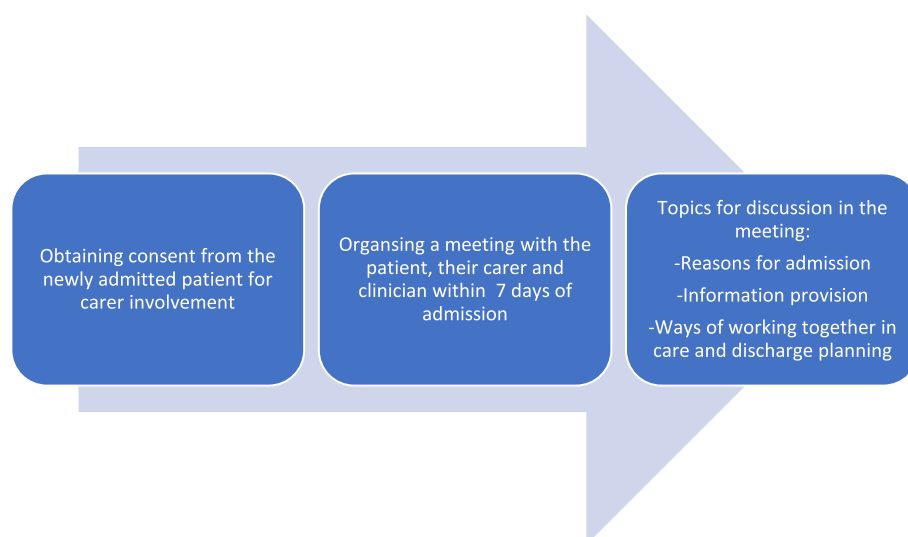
Obtaining consent from the newly admitted patient for carer involvement

Organsing a meeting with the patient, their carer and clinician within 7 days of admission

Topics for discussion in the meeting:

-Reasons for admission

-Information provision

-Ways of working together in care and discharge planning